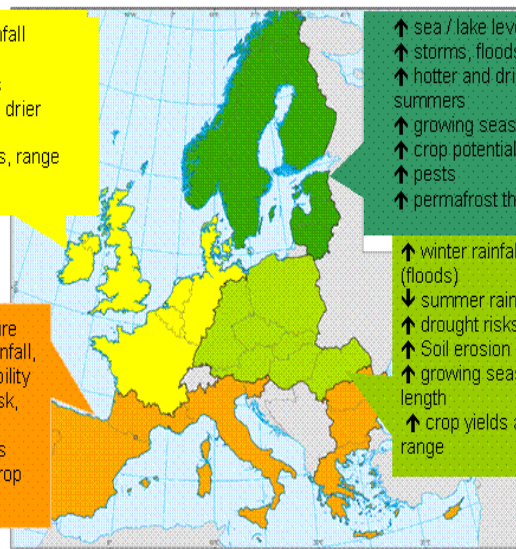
nfall

s
drier

s, range

↑ sea / lake leve
↑ storms, floods
↑ hotter and dri
summers
↑ growing seas
↑ crop potential
↑ pests
↑ permafrost th

↑ winter rainfal
(floods)
↓ summer rain
↑ drought risks
↑ Soil erosion
↑ growing seas
length
↑ crop yields a
range

ure
nfall,
bility
sk,

s
rop